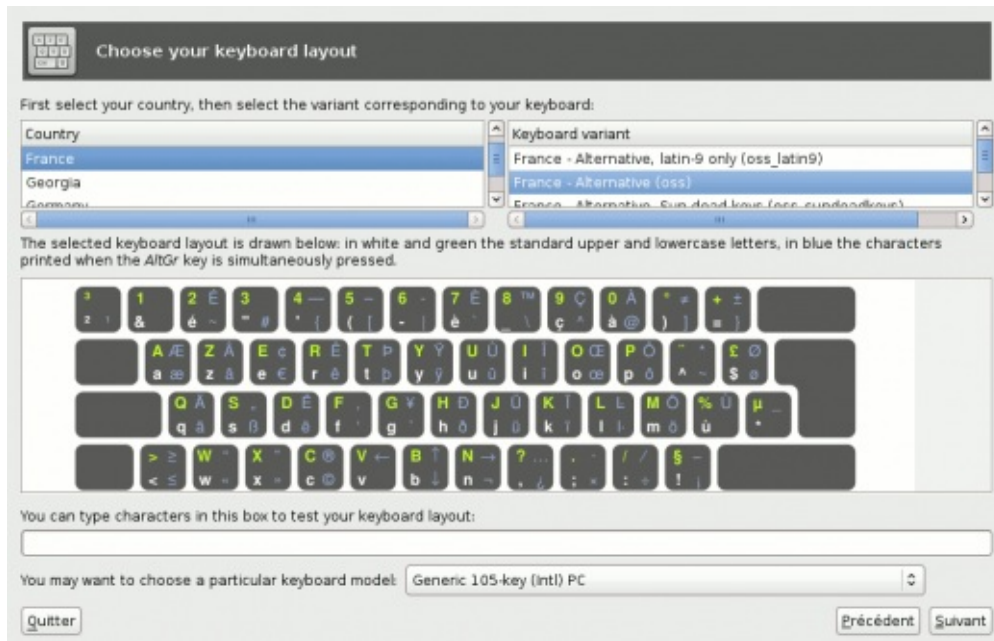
Choose your keyboard layout

First select your country, then select the variant corresponding to your keyboard:

| Country |
|---|
| France |
| Georgia |
| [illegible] |

| Keyboard variant |
|---|
| France - Alternative, latin-9 only (oss_latin9) |
| France - Alternative (oss) |
| France - Alternative, Sun dead keys (oss_sundeadkeys) |

The selected keyboard layout is drawn below: in white and green the standard upper and lowercase letters, in blue the characters printed when the AltGr key is simultaneously pressed.

³ ² ¹ 1 & 2 É é ~ 3 " # 4 — ' { 5 – ( [ 6 - | 7 È è ` 8 ™ _ \ 9 Ç ç ^ 0 À à @ ° ≠ ) ] + ± = }

A Æ a æ Z Â z â E ¢ e € R Ê r ê T Þ t þ Y Ÿ y ÿ U Ù u û I Î i î O Œ o œ P Ô p ô ¨ ˚ ^ ~ £ Ø $ ø

Q Ä q ä S „ s ß D Ë d ë F ‚ f ' G ¥ g " H Ð h ð J Ü j ü K Ï k ï L Ŀ l ŀ M Ö m ö % Ù ù µ ¯ *

> ≥ < ≤ W " w « X " x » C ® c © V ← v B ↑ b ↓ N → n ¬ ? … , ¿ . ˙ ; × / ⁄ : ÷ § − ! ¡

You can type characters in this box to test your keyboard layout:

You may want to choose a particular keyboard model: Generic 105-key (Intl) PC

Quitter

Précédent Suivant